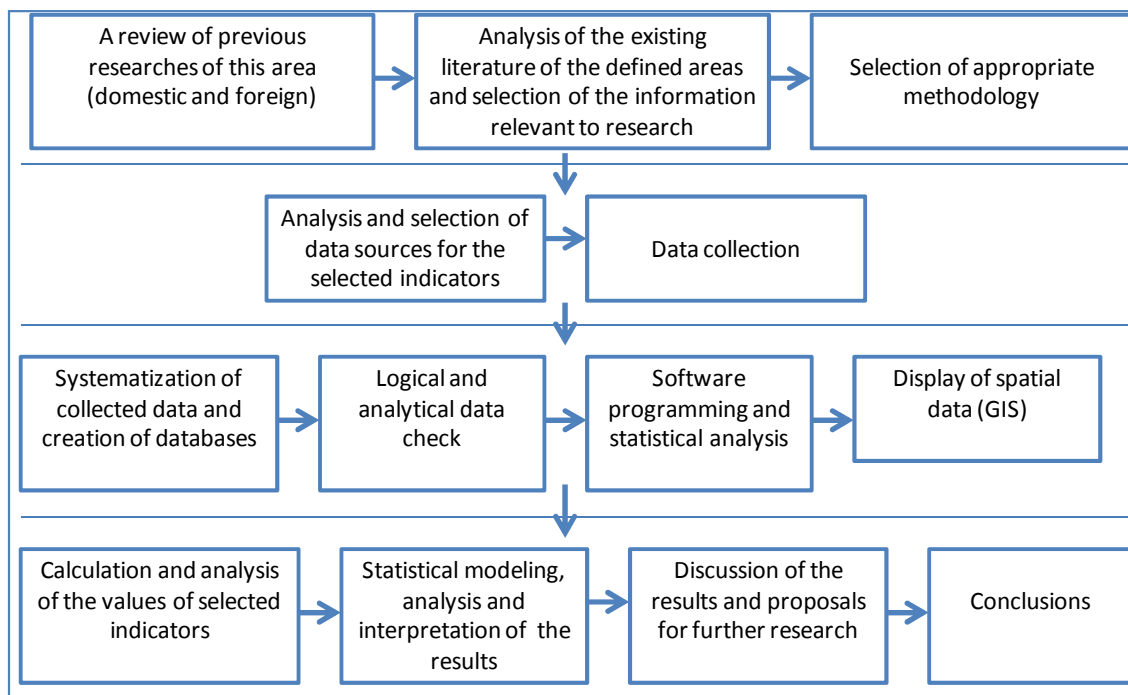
A review of previous researches of this area (domestic and foreign)

Analysis of the existing literature of the defined areas and selection of the information relevant to research

Selection of appropriate methodology

Analysis and selection of data sources for the selected indicators

Data collection

Systematization of collected data and creation of databases

Logical and analytical data check

Software programming and statistical analysis

Display of spatial data (GIS)

Calculation and analysis of the values of selected indicators

Statistical modeling, analysis and interpretation of the results

Discussion of the results and proposals for further research

Conclusions